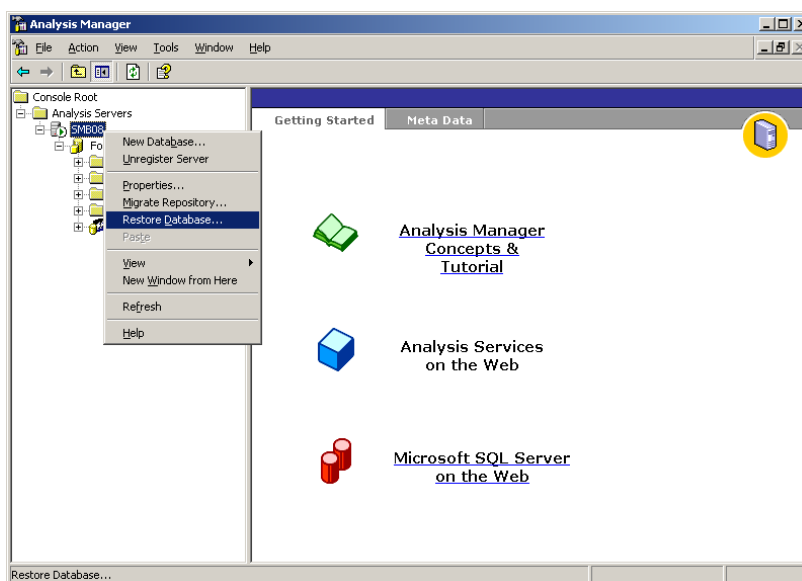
Analysis Manager

File Action View Tools Window Help

Console Root
Analysis Servers
SMB08
Fo

New Database...
Unregister Server
Properties...
Migrate Repository...
Restore Database...
Paste
View
New Window from Here
Refresh
Help

Getting Started
Meta Data

Analysis Manager Concepts & Tutorial

Analysis Services on the Web

Microsoft SQL Server on the Web

Restore Database...